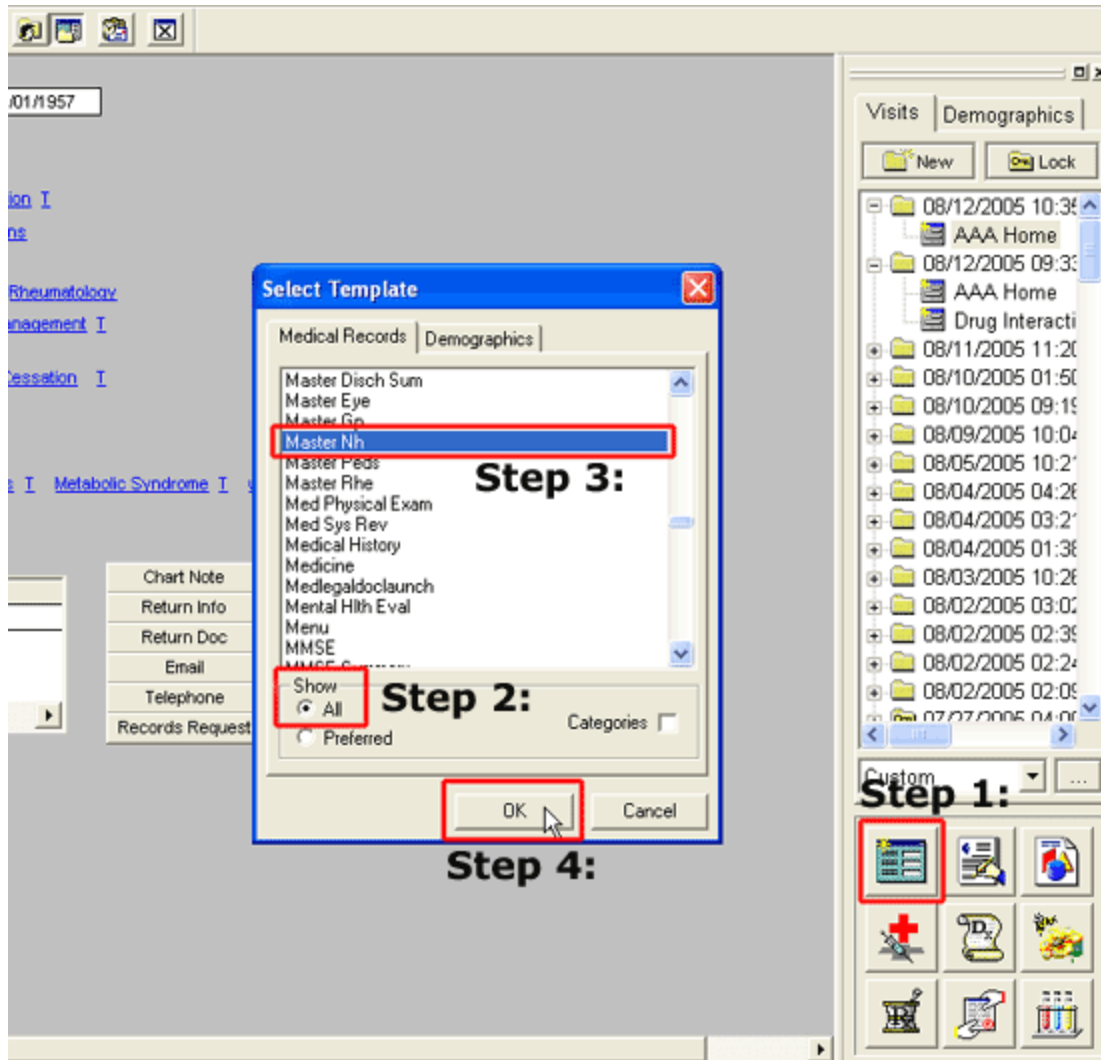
/01/1957

ion I
ns

Rheumatology
anagement I

Cessation I

s I Metabolic Syndrome I

Chart Note
Return Info
Return Doc
Email
Telephone
Records Request

Select Template

Medical Records | Demographics

Master Disch Sum
Master Eye
Master Gp
Master Nh
Master Peds
Master Rhe
Med Physical Exam
Med Sys Rev
Medical History
Medicine
Medlegaldoclaunch
Mental Hlth Eval
Menu
MMSE
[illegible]

Step 3:

Show
All
Preferred

Step 2:

Categories

OK
Cancel

Step 4:

Visits | Demographics

New
Lock

08/12/2005 10:3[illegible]
AAA Home
08/12/2005 09:3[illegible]
AAA Home
Drug Interacti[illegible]
08/11/2005 11:2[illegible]
08/10/2005 01:5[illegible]
08/10/2005 09:1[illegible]
08/09/2005 10:0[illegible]
08/05/2005 10:2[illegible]
08/04/2005 04:2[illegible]
08/04/2005 03:2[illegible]
08/04/2005 01:3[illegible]
08/03/2005 10:2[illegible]
08/02/2005 03:0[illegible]
08/02/2005 02:3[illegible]
08/02/2005 02:2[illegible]
08/02/2005 02:0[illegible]
07/27/2005 04:0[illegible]

Custom
...

Step 1: